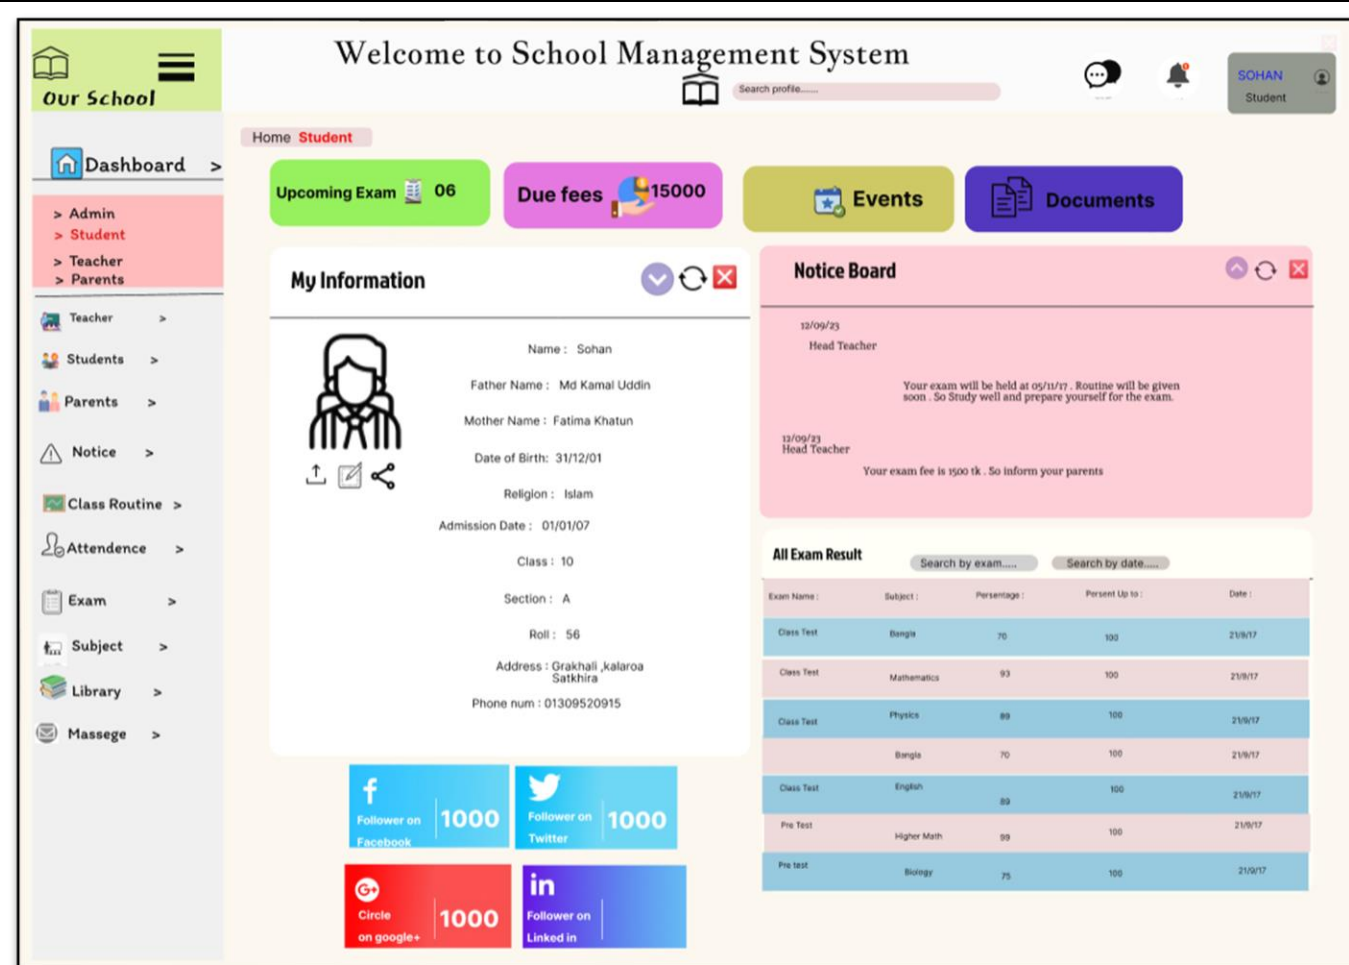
Our School

Welcome to School Management System

Search profile.......

SOHAN
Student

Home Student

Dashboard >

> Admin
> Student
> Teacher
> Parents

Teacher >
Students >
Parents >
Notice >
Class Routine >
Attendence >
Exam >
Subject >
Library >
Massege >

Upcoming Exam 06

Due fees 15000

Events

Documents

My Information

Name : Sohan
Father Name : Md Kamal Uddin
Mother Name : Fatima Khatun
Date of Birth: 31/12/01
Religion : Islam
Admission Date : 01/01/07
Class : 10
Section : A
Roll : 56
Address : Grakhali ,kalaroa Satkhira
Phone num : 01309520915

Follower on Facebook 1000

Follower on Twitter 1000

Circle on google+ 1000

Follower on Linked in

Notice Board

12/09/23
Head Teacher
Your exam will be held at 05/11/17 . Routine will be given soon . So Study well and prepare yourself for the exam.

12/09/23
Head Teacher
Your exam fee is 1500 tk . So inform your parents

All Exam Result

Search by exam.....
Search by date.....

| Exam Name : | Subject : | Persentage : | Persent Up to : | Date : |
|---|---|---|---|---|
| Class Test | Bangla | 70 | 100 | 21/9/17 |
| Class Test | Mathematics | 93 | 100 | 21/9/17 |
| Class Test | Physics | 89 | 100 | 21/9/17 |
| | Bangla | 70 | 100 | 21/9/17 |
| Class Test | English | 89 | 100 | 21/9/17 |
| Pre Test | Higher Math | 99 | 100 | 21/9/17 |
| Pre test | Biology | 75 | 100 | 21/9/17 |